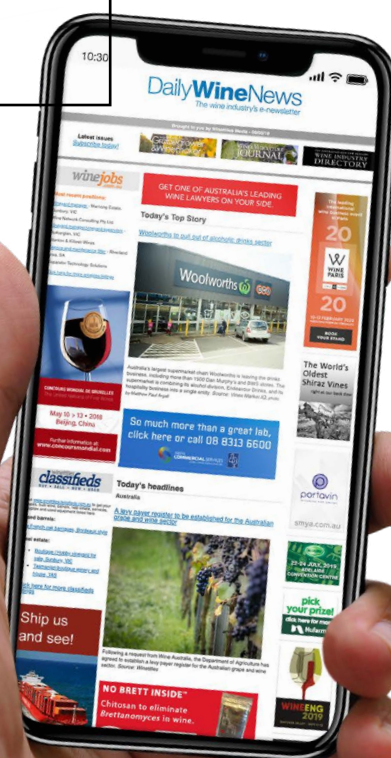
10:30

DailyWineNews
The wine industry's e-newsletter

Latest issues
Subscribe today!

JOURNAL

WINE INDUSTRY DIRECTORY

winejobs

GET ONE OF AUSTRALIA'S LEADING WINE LAWYERS ON YOUR SIDE

Today's Top Story

Woolworths to pull out of alcoholic drinks sector

Woolworths

20

WINE PARIS

20

The World's Oldest Shiraz Vines

CONCOURS MONDIAL DE BRUXELLES

May 10 > 12 • 2018
Beijing, China

www.concoursmondial.com

So much more than a great lab, click here or call 08 8313 6600

classifieds

Today's headlines

Australia

A levy payer register to be established for the Australian grape and wine sector

portavin

Ship us and see!

pick your prize!

NO BRETT INSIDE™
Chitosan to eliminate Brettanomyces in wine.

WINEENG 2019